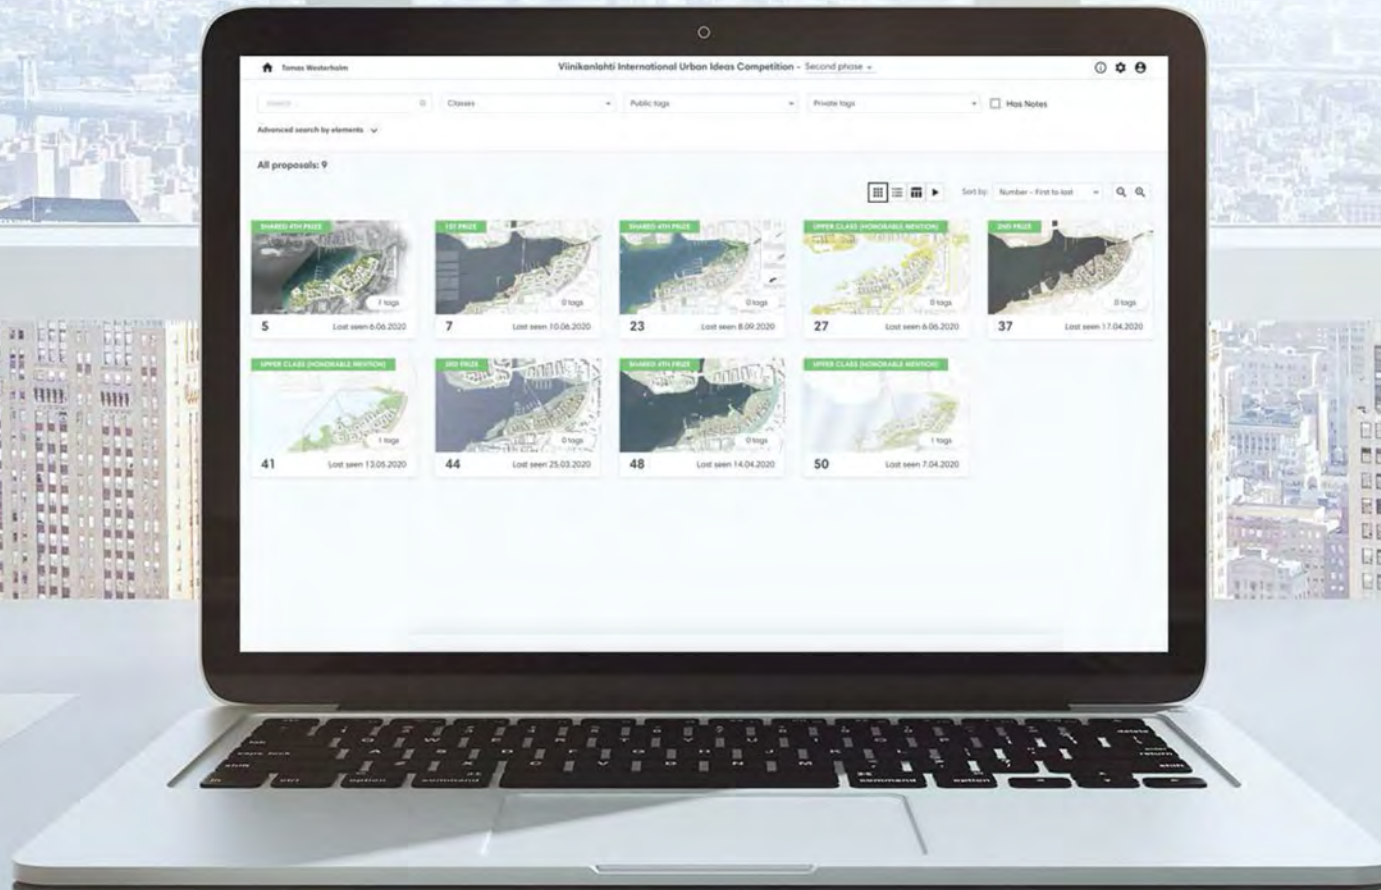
Tomas Westerholm

Viinikanlahti International Urban Ideas Competition - Second phase

Search

Classes

Public tags

Private tags

Has Notes

Advanced search by elements

All proposals: 9

Sort by: Number - First to last

SHARED 4TH PRIZE
1 tags
5
Last seen 6.06.2020

1ST PRIZE
0 tags
7
Last seen 10.06.2020

SHARED 4TH PRIZE
0 tags
23
Last seen 8.09.2020

UPPER CLASS (HONORABLE MENTION)
0 tags
27
Last seen 6.05.2020

2ND PRIZE
0 tags
37
Last seen 17.04.2020

UPPER CLASS (HONORABLE MENTION)
1 tags
41
Last seen 13.05.2020

3RD PRIZE
0 tags
44
Last seen 25.03.2020

SHARED 4TH PRIZE
0 tags
48
Last seen 14.04.2020

UPPER CLASS (HONORABLE MENTION)
1 tags
50
Last seen 7.04.2020